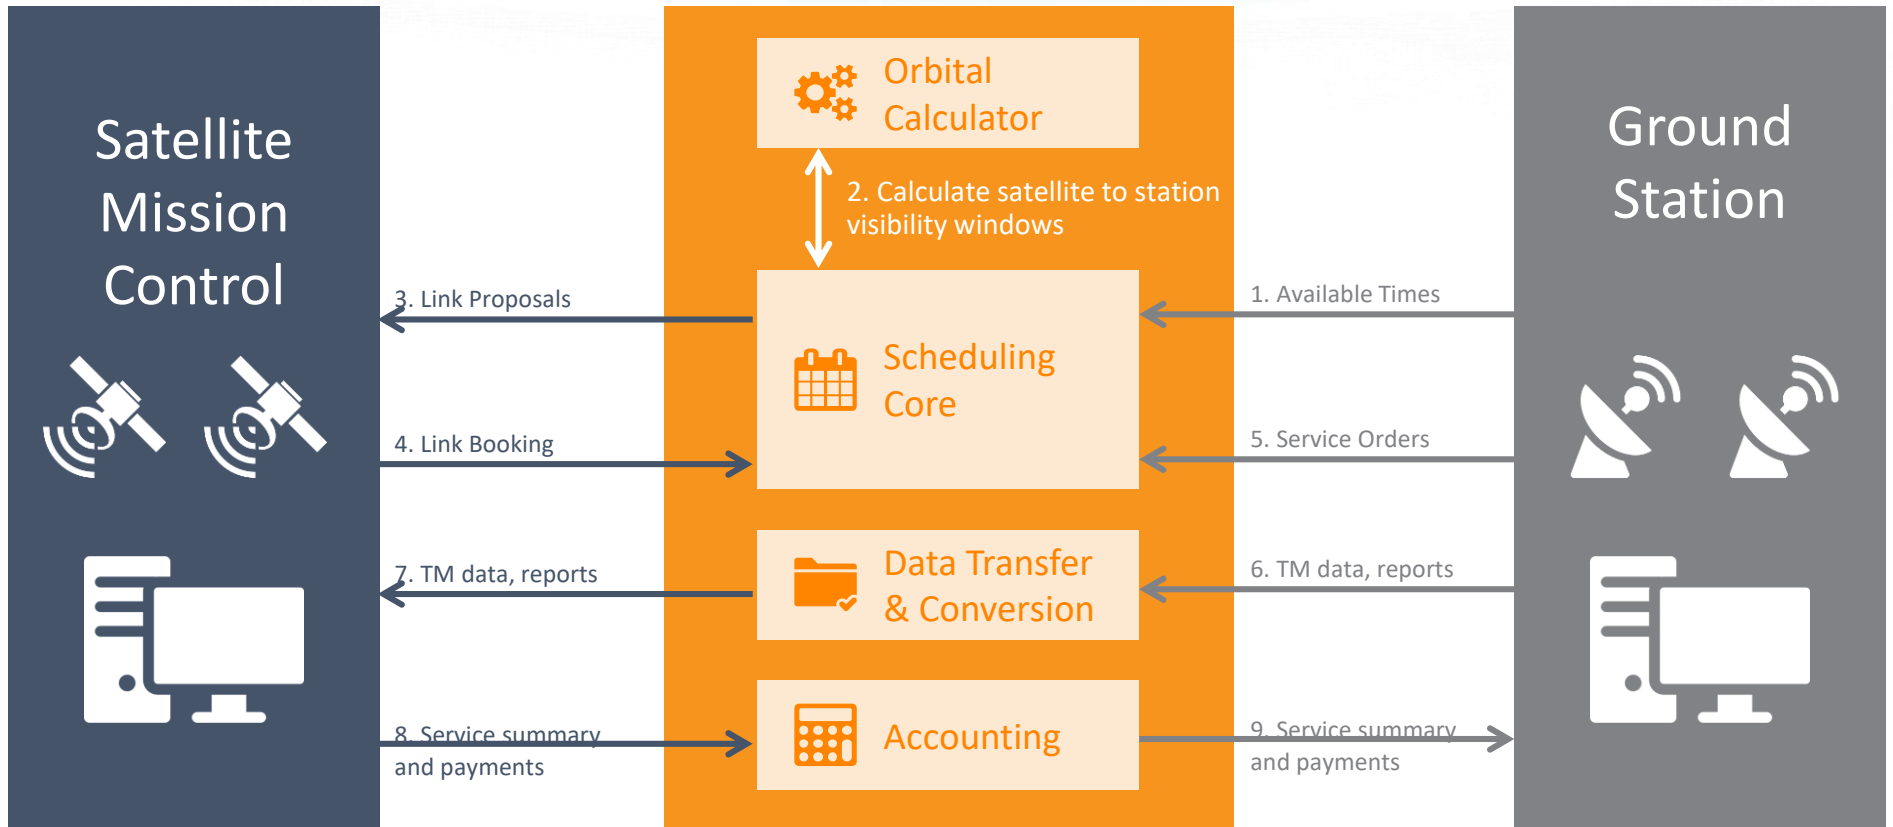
Satellite Mission Control

Orbital Calculator

2. Calculate satellite to station visibility windows

Ground Station

3. Link Proposals

Scheduling Core

1. Available Times

4. Link Booking

5. Service Orders

7. TM data, reports

Data Transfer & Conversion

6. TM data, reports

8. Service summary and payments

Accounting

9. Service summary and payments